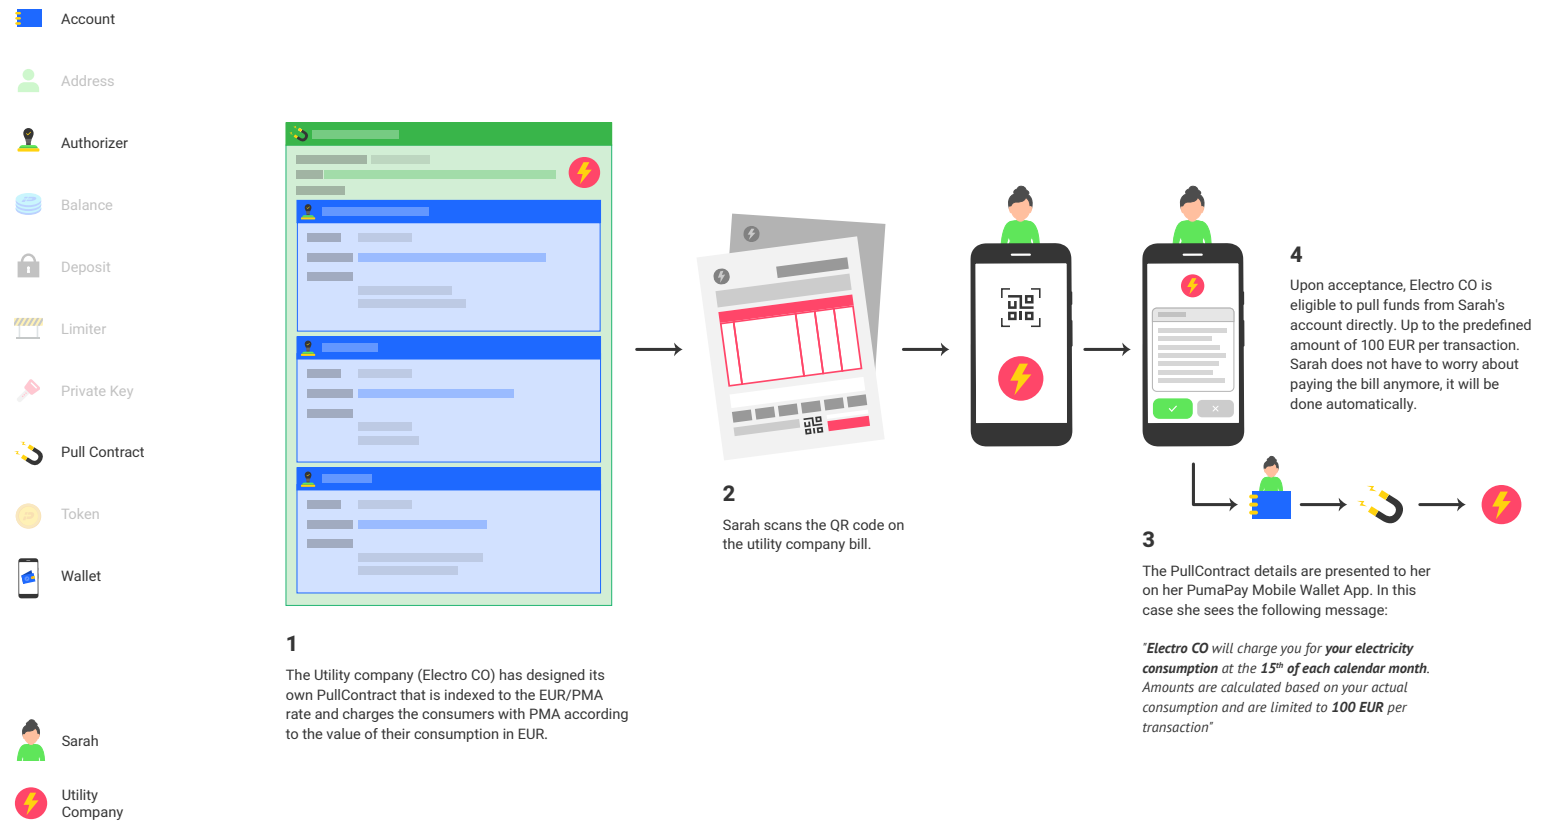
Account

Address

Authorizer

Balance

Deposit

Limiter

Private Key

Pull Contract

Token

Wallet

Sarah

Utility Company

1

The Utility company (Electro CO) has designed its own PullContract that is indexed to the EUR/PMA rate and charges the consumers with PMA according to the value of their consumption in EUR.

2

Sarah scans the QR code on the utility company bill.

3

The PullContract details are presented to her on her PumaPay Mobile Wallet App. In this case she sees the following message:

"Electro CO will charge you for your electricity consumption at the $15^{th}$ of each calendar month. Amounts are calculated based on your actual consumption and are limited to 100 EUR per transaction"

4

Upon acceptance, Electro CO is eligible to pull funds from Sarah's account directly. Up to the predefined amount of 100 EUR per transaction. Sarah does not have to worry about paying the bill anymore, it will be done automatically.